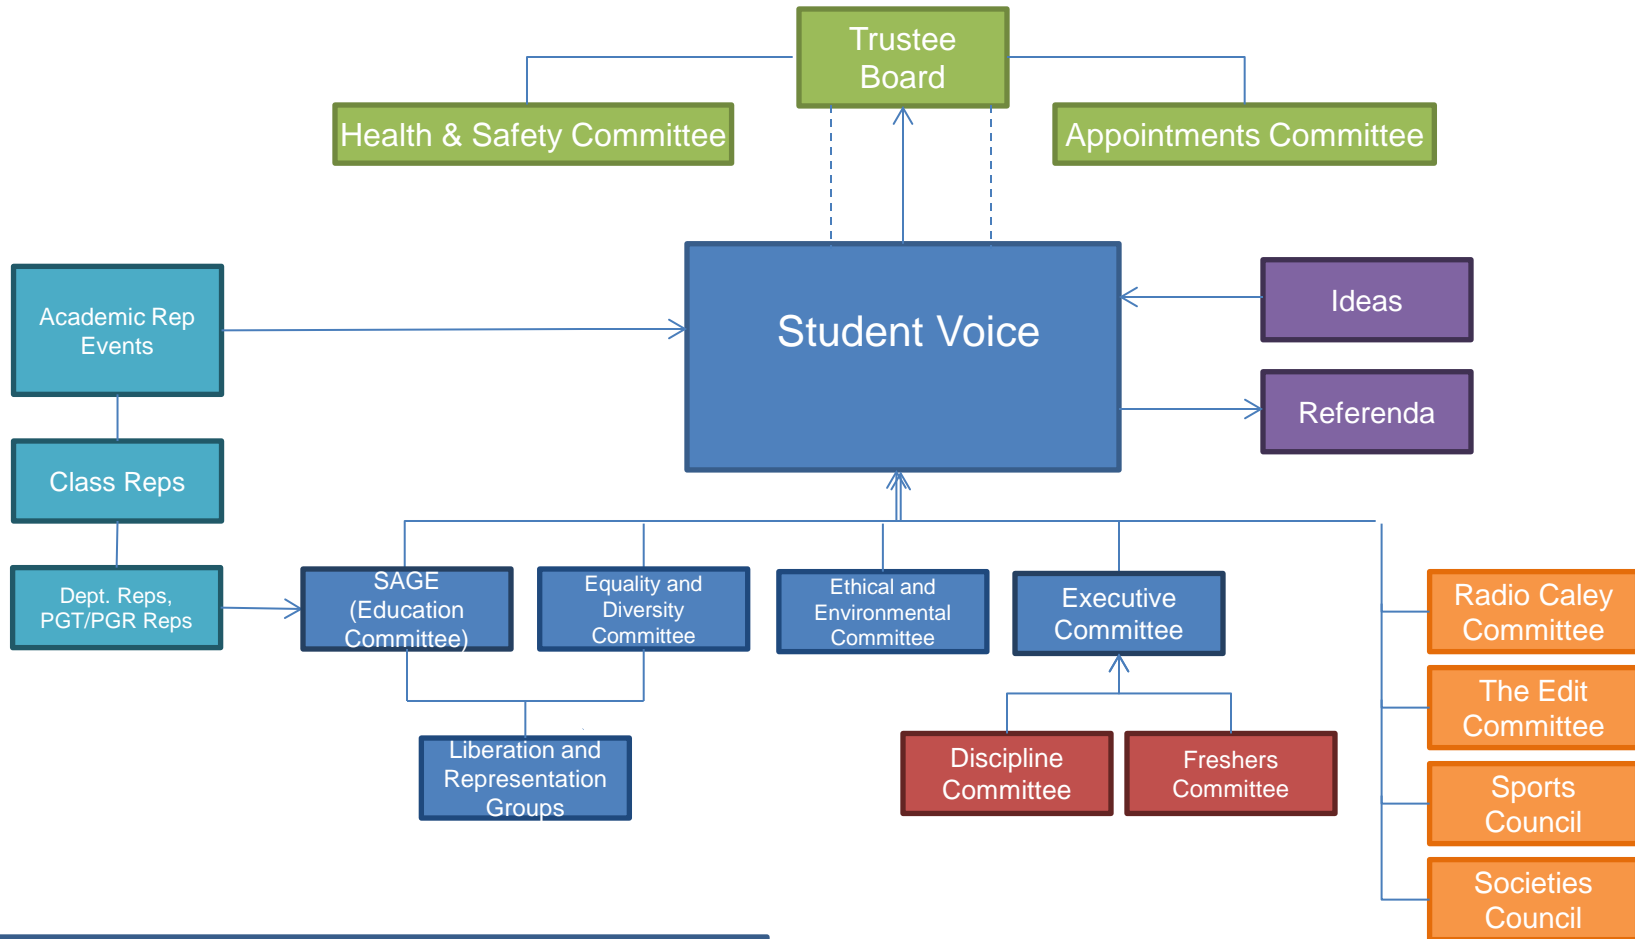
Trustee Board

Health & Safety Committee

Appointments Committee

Academic Rep Events

Student Voice

Ideas

Referenda

Class Reps

Dept. Reps, PGT/PGR Reps

SAGE (Education Committee)

Equality and Diversity Committee

Ethical and Environmental Committee

Executive Committee

Radio Caley Committee

The Edit Committee

Sports Council

Societies Council

Liberation and Representation Groups

Discipline Committee

Freshers Committee